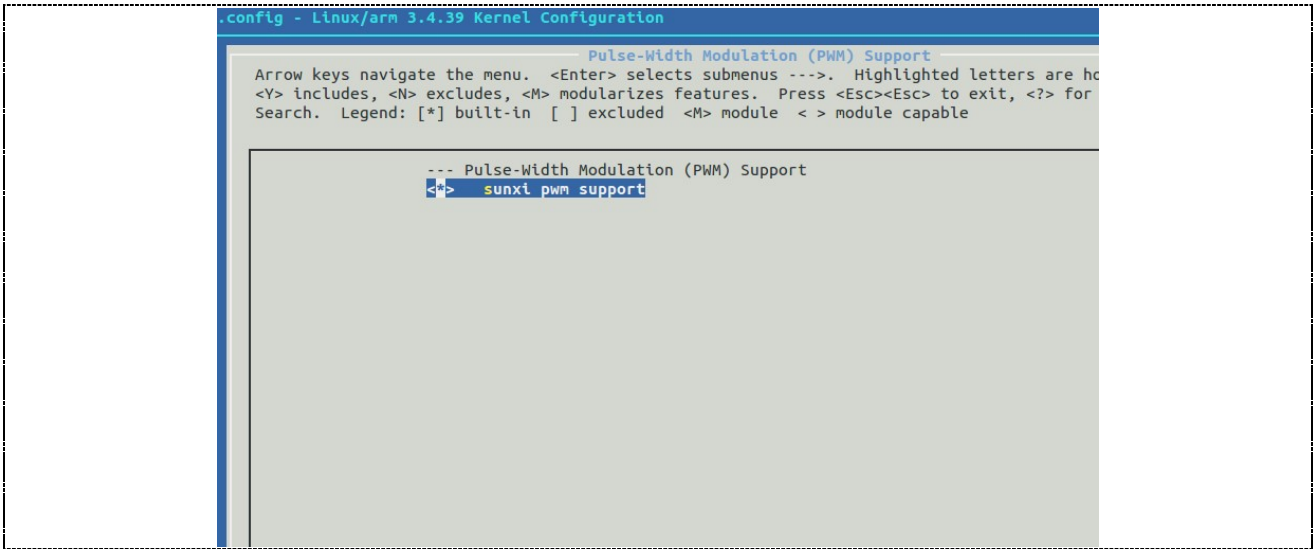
.config - Linux/arm 3.4.39 Kernel Configuration

Pulse-Width Modulation (PWM) Support

Arrow keys navigate the menu. <Enter> selects submenus --->. Highlighted letters are ho
<Y> includes, <N> excludes, <M> modularizes features. Press <Esc><Esc> to exit, <?> for
Search. Legend: [*] built-in [ ] excluded <M> module < > module capable

--- Pulse-Width Modulation (PWM) Support
<*> sunxi pwm support